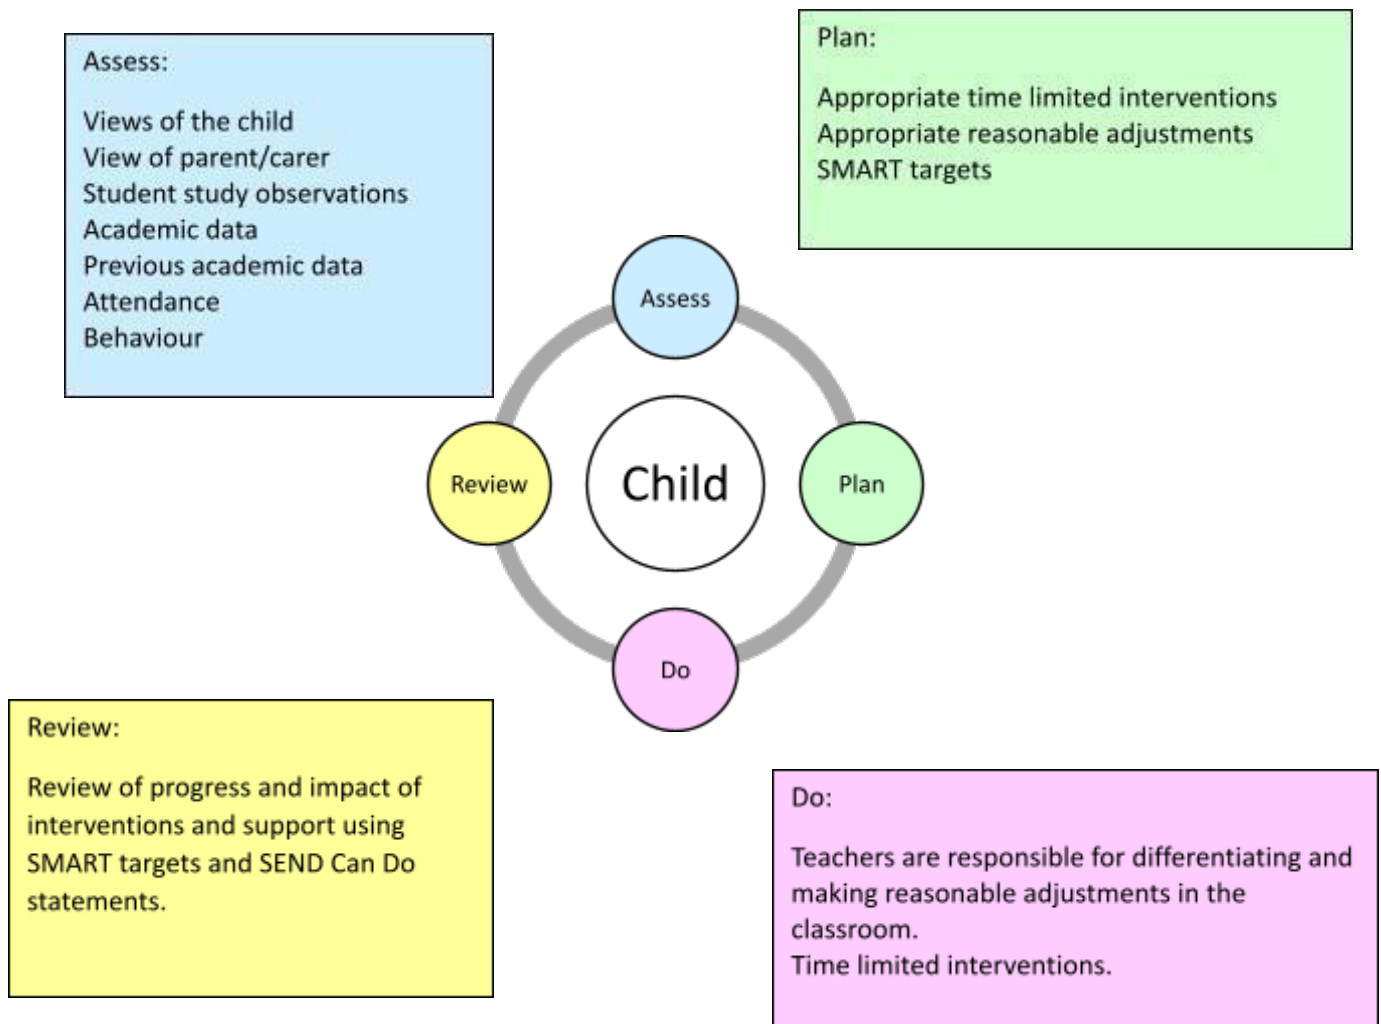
Assess:

Views of the child
View of parent/carer
Student study observations
Academic data
Previous academic data
Attendance
Behaviour

Plan:

Appropriate time limited interventions
Appropriate reasonable adjustments
SMART targets

Assess

Review

Child

Plan

Do

Review:

Review of progress and impact of interventions and support using SMART targets and SEND Can Do statements.

Do:

Teachers are responsible for differentiating and making reasonable adjustments in the classroom.
Time limited interventions.